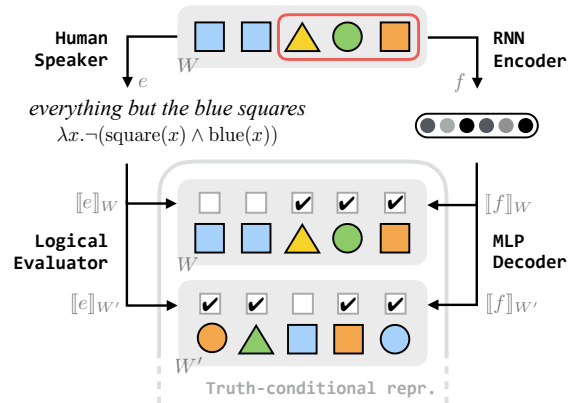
Human Speaker

$W$

RNN Encoder

$e$

$f$

everything but the blue squares

$\lambda x.\neg(\text{square}(x) \wedge \text{blue}(x))$

$[\![e]\!]_W$

$[\![f]\!]_W$

Logical Evaluator

MLP Decoder

$W$

$[\![e]\!]_{W'}$

$[\![f]\!]_{W'}$

$W'$

Truth-conditional repr.